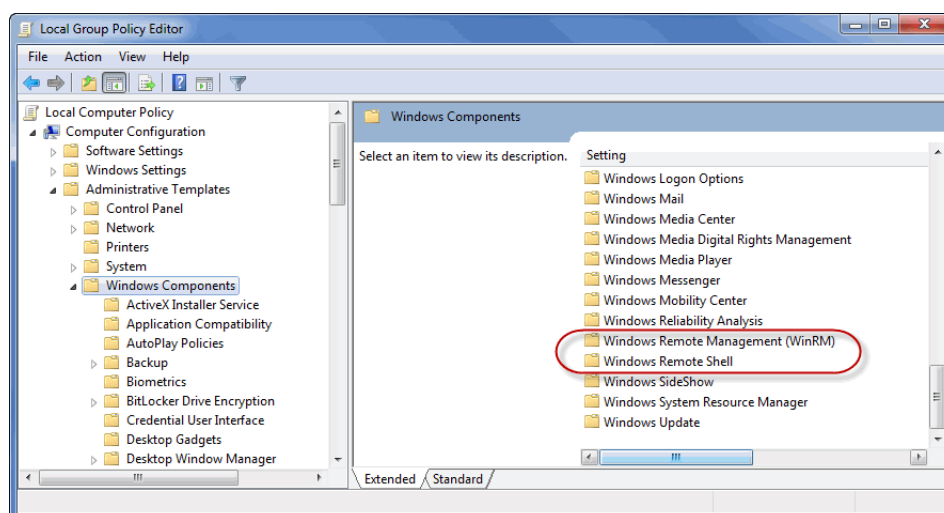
Local Group Policy Editor

File Action View Help

Local Computer Policy
Computer Configuration
Software Settings
Windows Settings
Administrative Templates
Control Panel
Network
Printers
System
Windows Components
ActiveX Installer Service
Application Compatibility
AutoPlay Policies
Backup
Biometrics
BitLocker Drive Encryption
Credential User Interface
Desktop Gadgets
Desktop Window Manager

Windows Components

Select an item to view its description.

Setting
Windows Logon Options
Windows Mail
Windows Media Center
Windows Media Digital Rights Management
Windows Media Player
Windows Messenger
Windows Mobility Center
Windows Reliability Analysis
Windows Remote Management (WinRM)
Windows Remote Shell
Windows SideShow
Windows System Resource Manager
Windows Update

Extended Standard